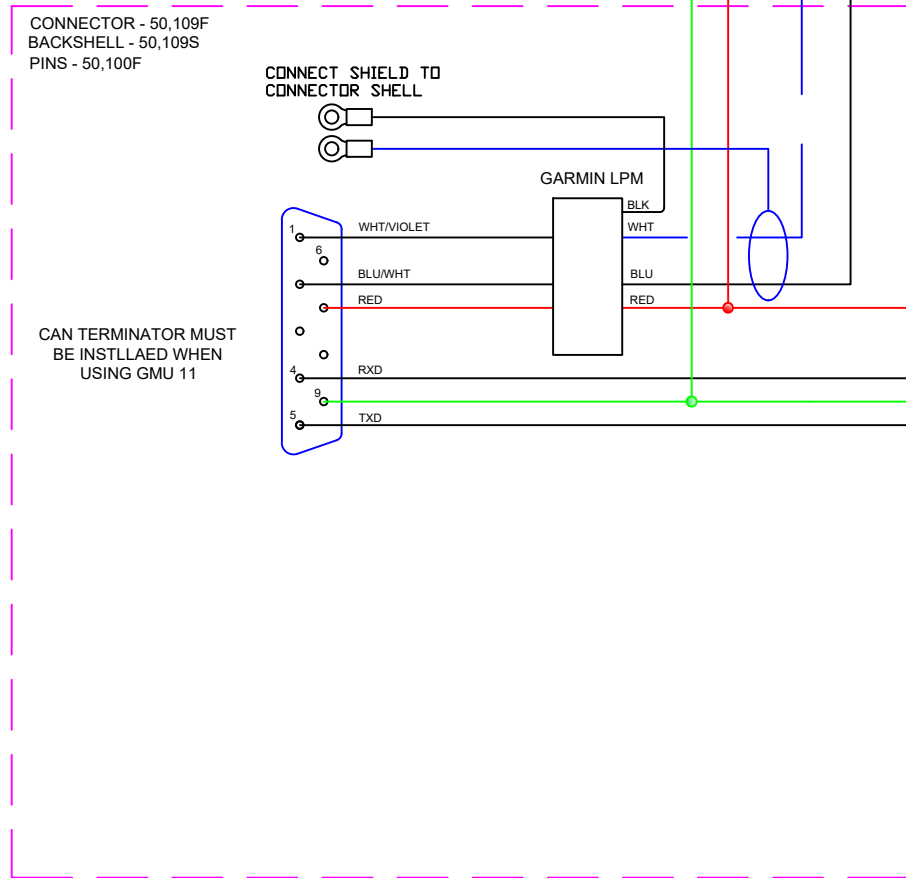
CONNECTOR - 50,109F
BACKSHELL - 50,109S
PINS - 50,100F

CONNECT SHIELD TO
CONNECTOR SHELL

GARMIN LPM

CAN TERMINATOR MUST
BE INSTLLAED WHEN
USING GMU 11

1
6
4
9
5

WHT/VIOLET
BLU/WHT
RED
RXD
TXD

BLK
WHT
BLU
RED